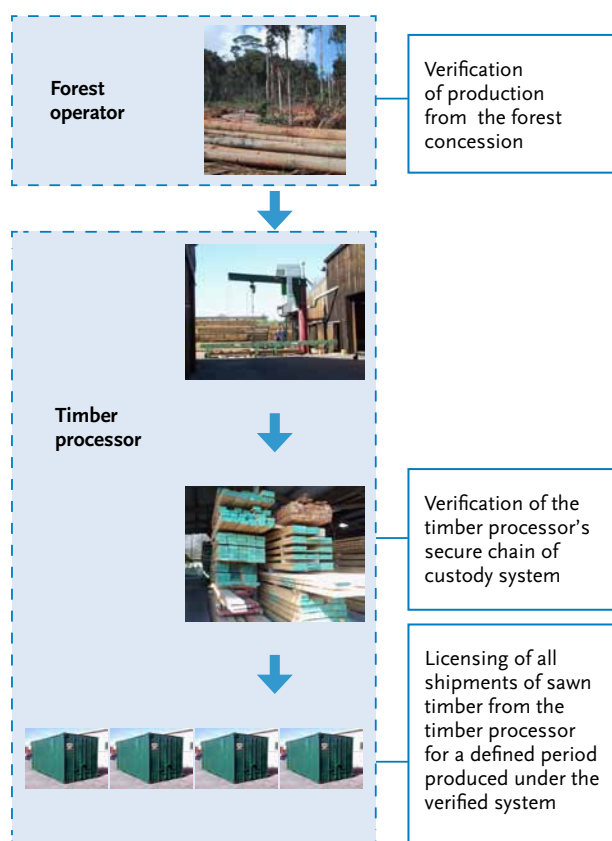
Forest operator

Verification of production from the forest concession

Timber processor

Verification of the timber processor's secure chain of custody system

Licensing of all shipments of sawn timber from the timber processor for a defined period produced under the verified system